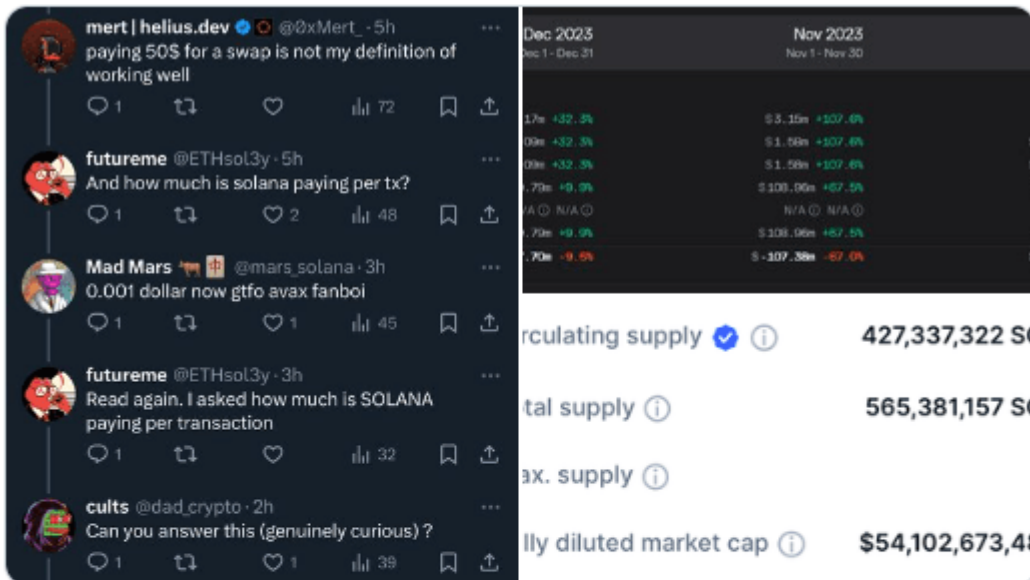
mert | helius.dev @0xMert_ · 5h
paying 50$ for a swap is not my definition of working well

1 72

futureme @ETHsol3y · 5h
And how much is solana paying per tx?

1 2 48

Mad Mars @mars_solana · 3h
0.001 dollar now gtfo avax fanboi

1 1 45

futureme @ETHsol3y · 3h
Read again. I asked how much is SOLANA paying per transaction

1 32

cults @dad_crypto · 2h
Can you answer this (genuinely curious) ?

1 1 39

Dec 2023
Dec 1 - Dec 31

Nov 2023
Nov 1 - Nov 30

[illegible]17m +32.3% | $3.15m +107.6%
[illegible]09m +32.3% | $1.58m +107.6%
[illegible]09m +32.3% | $1.58m +107.6%
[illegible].79m +9.9% | $108.96m +87.5%
N/A N/A | N/A N/A
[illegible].79m +9.9% | $108.96m +87.5%
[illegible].70m -9.5% | $-107.38m -87.0%

rculating supply 427,337,322 S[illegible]
tal supply 565,381,157 S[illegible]
ax. supply
lly diluted market cap $54,102,673,4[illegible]